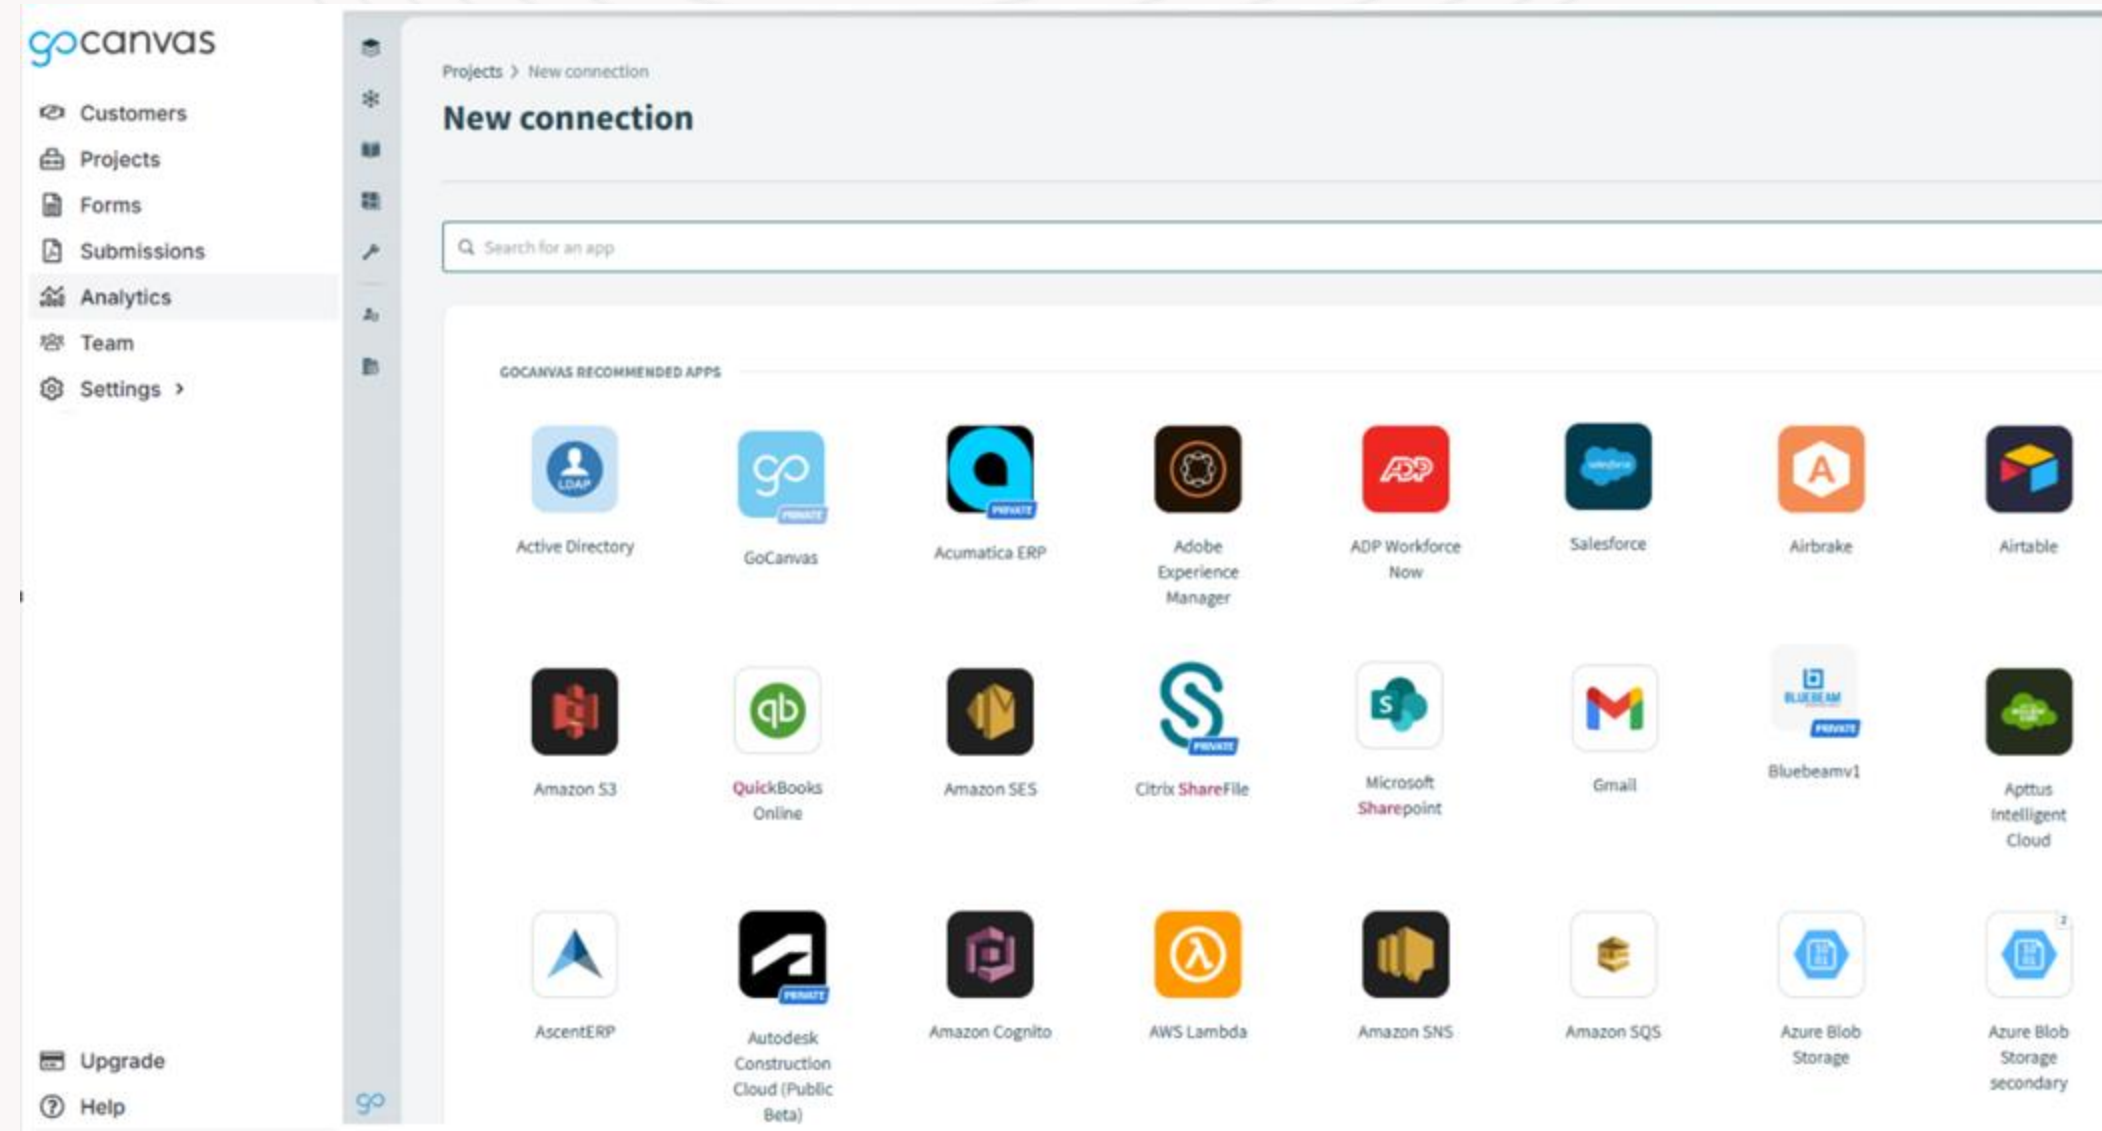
gocanvas

Customers
Projects
Forms
Submissions
Analytics
Team
Settings >

Upgrade
Help

Projects > New connection

New connection

Search for an app

GOCANVAS RECOMMENDED APPS

Active Directory
GoCanvas
Acumatica ERP
Adobe Experience Manager
ADP Workforce Now
Salesforce
Airbrake
Airtable

Amazon S3
QuickBooks Online
Amazon SES
Citrix ShareFile
Microsoft Sharepoint
Gmail
Bluebeamv1
Apttus Intelligent Cloud

AscentERP
Autodesk Construction Cloud (Public Beta)
Amazon Cognito
AWS Lambda
Amazon SNS
Amazon SQS
Azure Blob Storage
Azure Blob Storage secondary